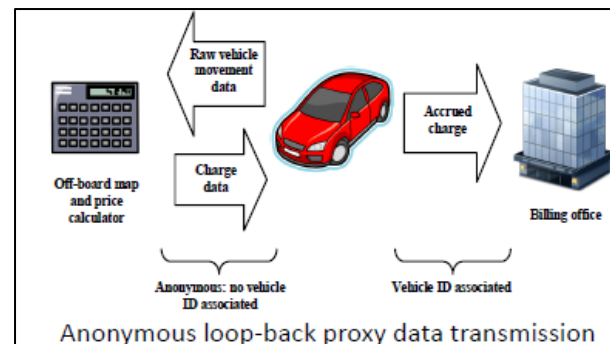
Raw vehicle movement data

Charge data

Off-board map and price calculator

Accrued charge

Billing office

Anonymous: no vehicle ID associated

Vehicle ID associated

Anonymous loop-back proxy data transmission